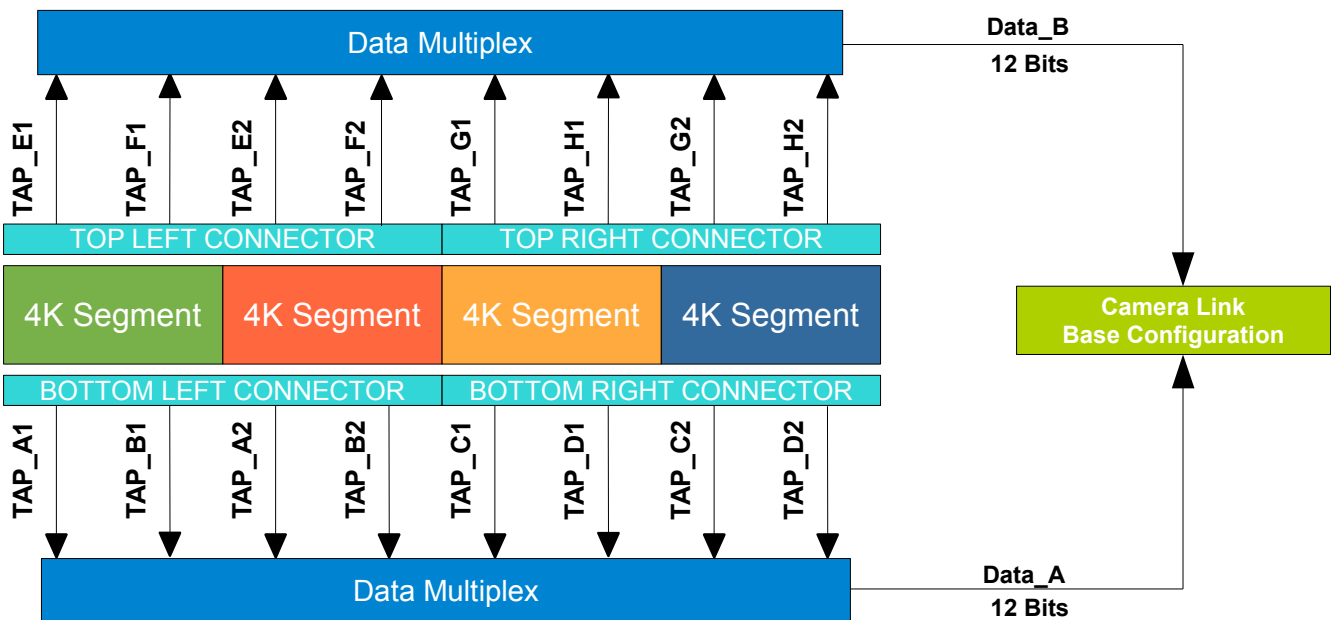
Data Multiplex

Data_B

12 Bits

TAP_E1
TAP_F1
TAP_E2
TAP_F2
TAP_G1
TAP_H1
TAP_G2
TAP_H2

TOP LEFT CONNECTOR
TOP RIGHT CONNECTOR

4K Segment
4K Segment
4K Segment
4K Segment

Camera Link
Base Configuration

BOTTOM LEFT CONNECTOR
BOTTOM RIGHT CONNECTOR

TAP_A1
TAP_B1
TAP_A2
TAP_B2
TAP_C1
TAP_D1
TAP_C2
TAP_D2

Data Multiplex

Data_A

12 Bits